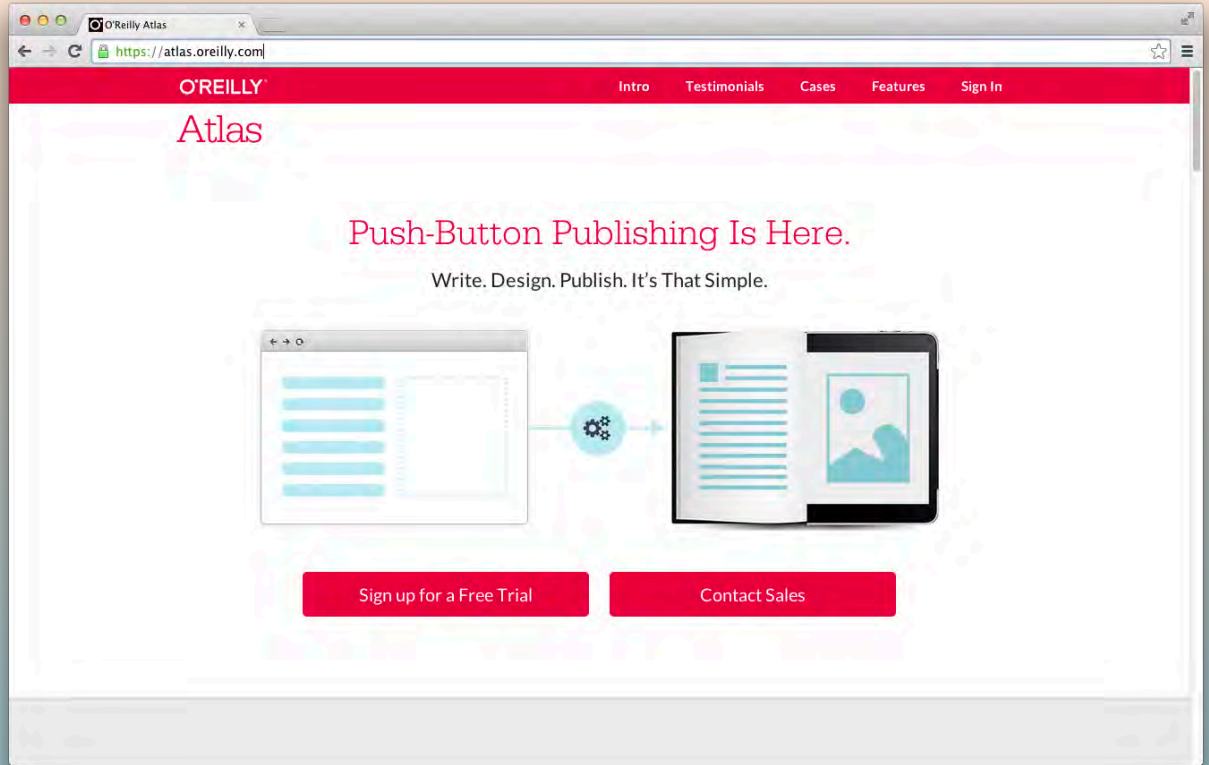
O'Reilly Atlas

https://atlas.oreilly.com

O'REILLY

Intro Testimonials Cases Features Sign In

Atlas

Push-Button Publishing Is Here.

Write. Design. Publish. It's That Simple.

Sign up for a Free Trial

Contact Sales